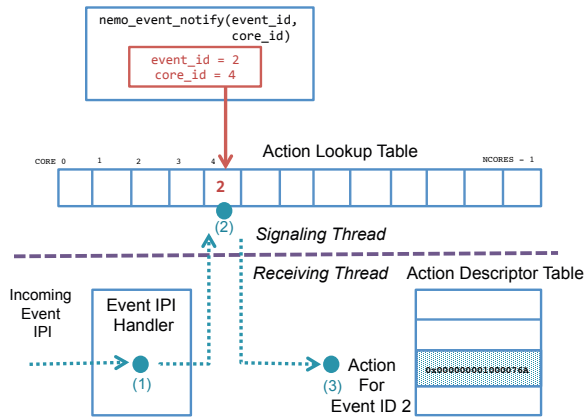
nemo_event_notify(event_id, core_id)

event_id = 2
core_id = 4

Action Lookup Table

CORE 0 1 2 3 4 NCORES - 1

2

(2)

Signaling Thread

Receiving Thread

Action Descriptor Table

Incoming Event IPI

Event IPI Handler

(1)

(3)

Action For Event ID 2

0x000000001000076A